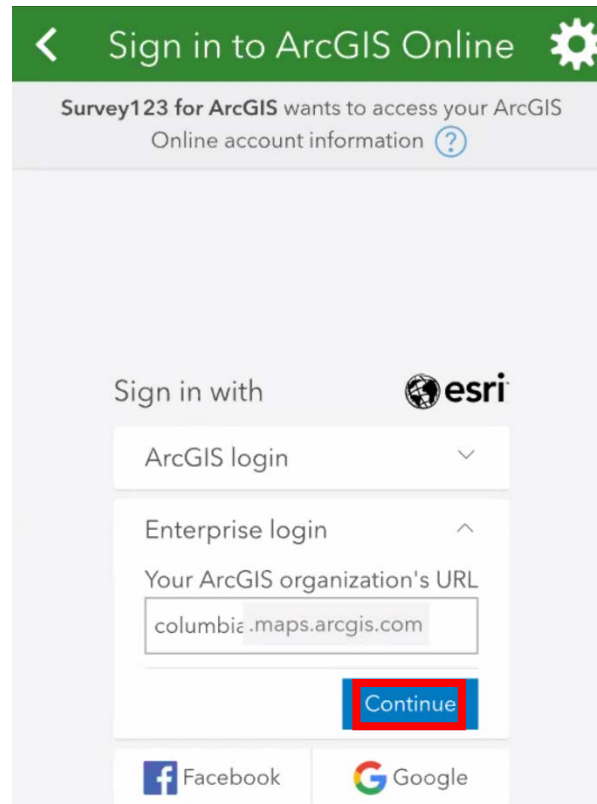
Sign in to ArcGIS Online

**Survey123 for ArcGIS** wants to access your ArcGIS Online account information ?

Sign in with esri

ArcGIS login

Enterprise login

Your ArcGIS organization's URL

columbia .maps.arcgis.com

Continue

Facebook

Google